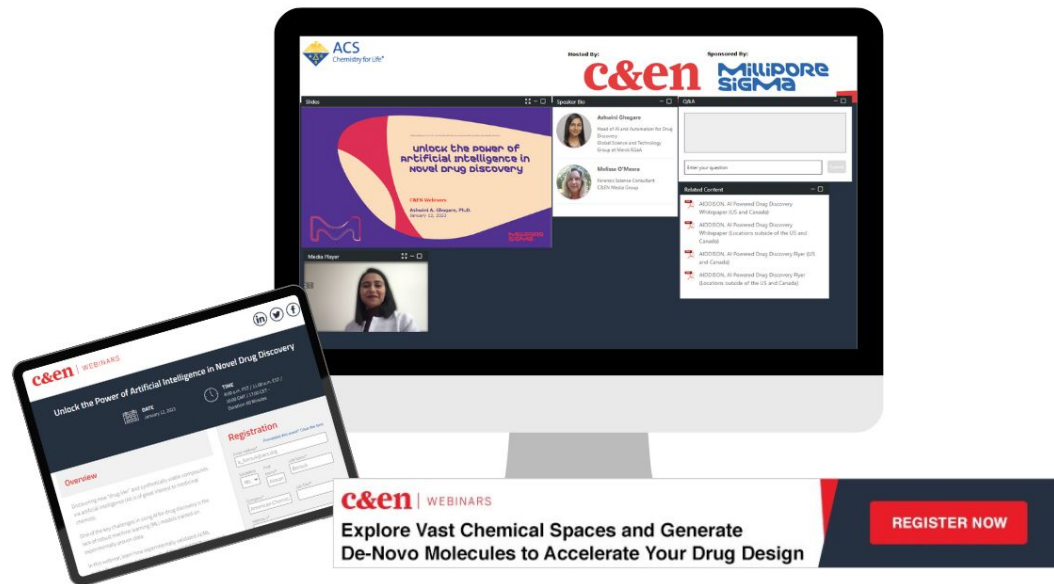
ACS
Chemistry for Life

Hosted By:
c&en

Sponsored By:
MilliporeSigma

Slides

Unlock the Power of Artificial Intelligence in Novel Drug Discovery

C&EN Webinars

Ashwini A. Ghogare, Ph.D.
January 12, 2023

Speaker Bio

Ashwini Ghogare
Head of AI and Automation for Drug Discovery
Global Science and Technology Group at Merck KGaA

Melissa O'Meara
Science Consultant
C&EN Media Group

Q&A

Enter your question

Related Content

AIDDISON, AI Powered Drug Discovery Whitepaper (US and Canada)

AIDDISON, AI Powered Drug Discovery Whitepaper (Locations outside of the US and Canada)

AIDDISON, AI Powered Drug Discovery Flyer (US and Canada)

AIDDISON, AI Powered Drug Discovery Flyer (Locations outside of the US and Canada)

Media Player

c&en | WEBINARS

Unlock the Power of Artificial Intelligence in Novel Drug Discovery

DATE
January 12, 2023

TIME
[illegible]

Overview

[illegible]

Registration

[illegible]

c&en | WEBINARS

Explore Vast Chemical Spaces and Generate De-Novo Molecules to Accelerate Your Drug Design

REGISTER NOW